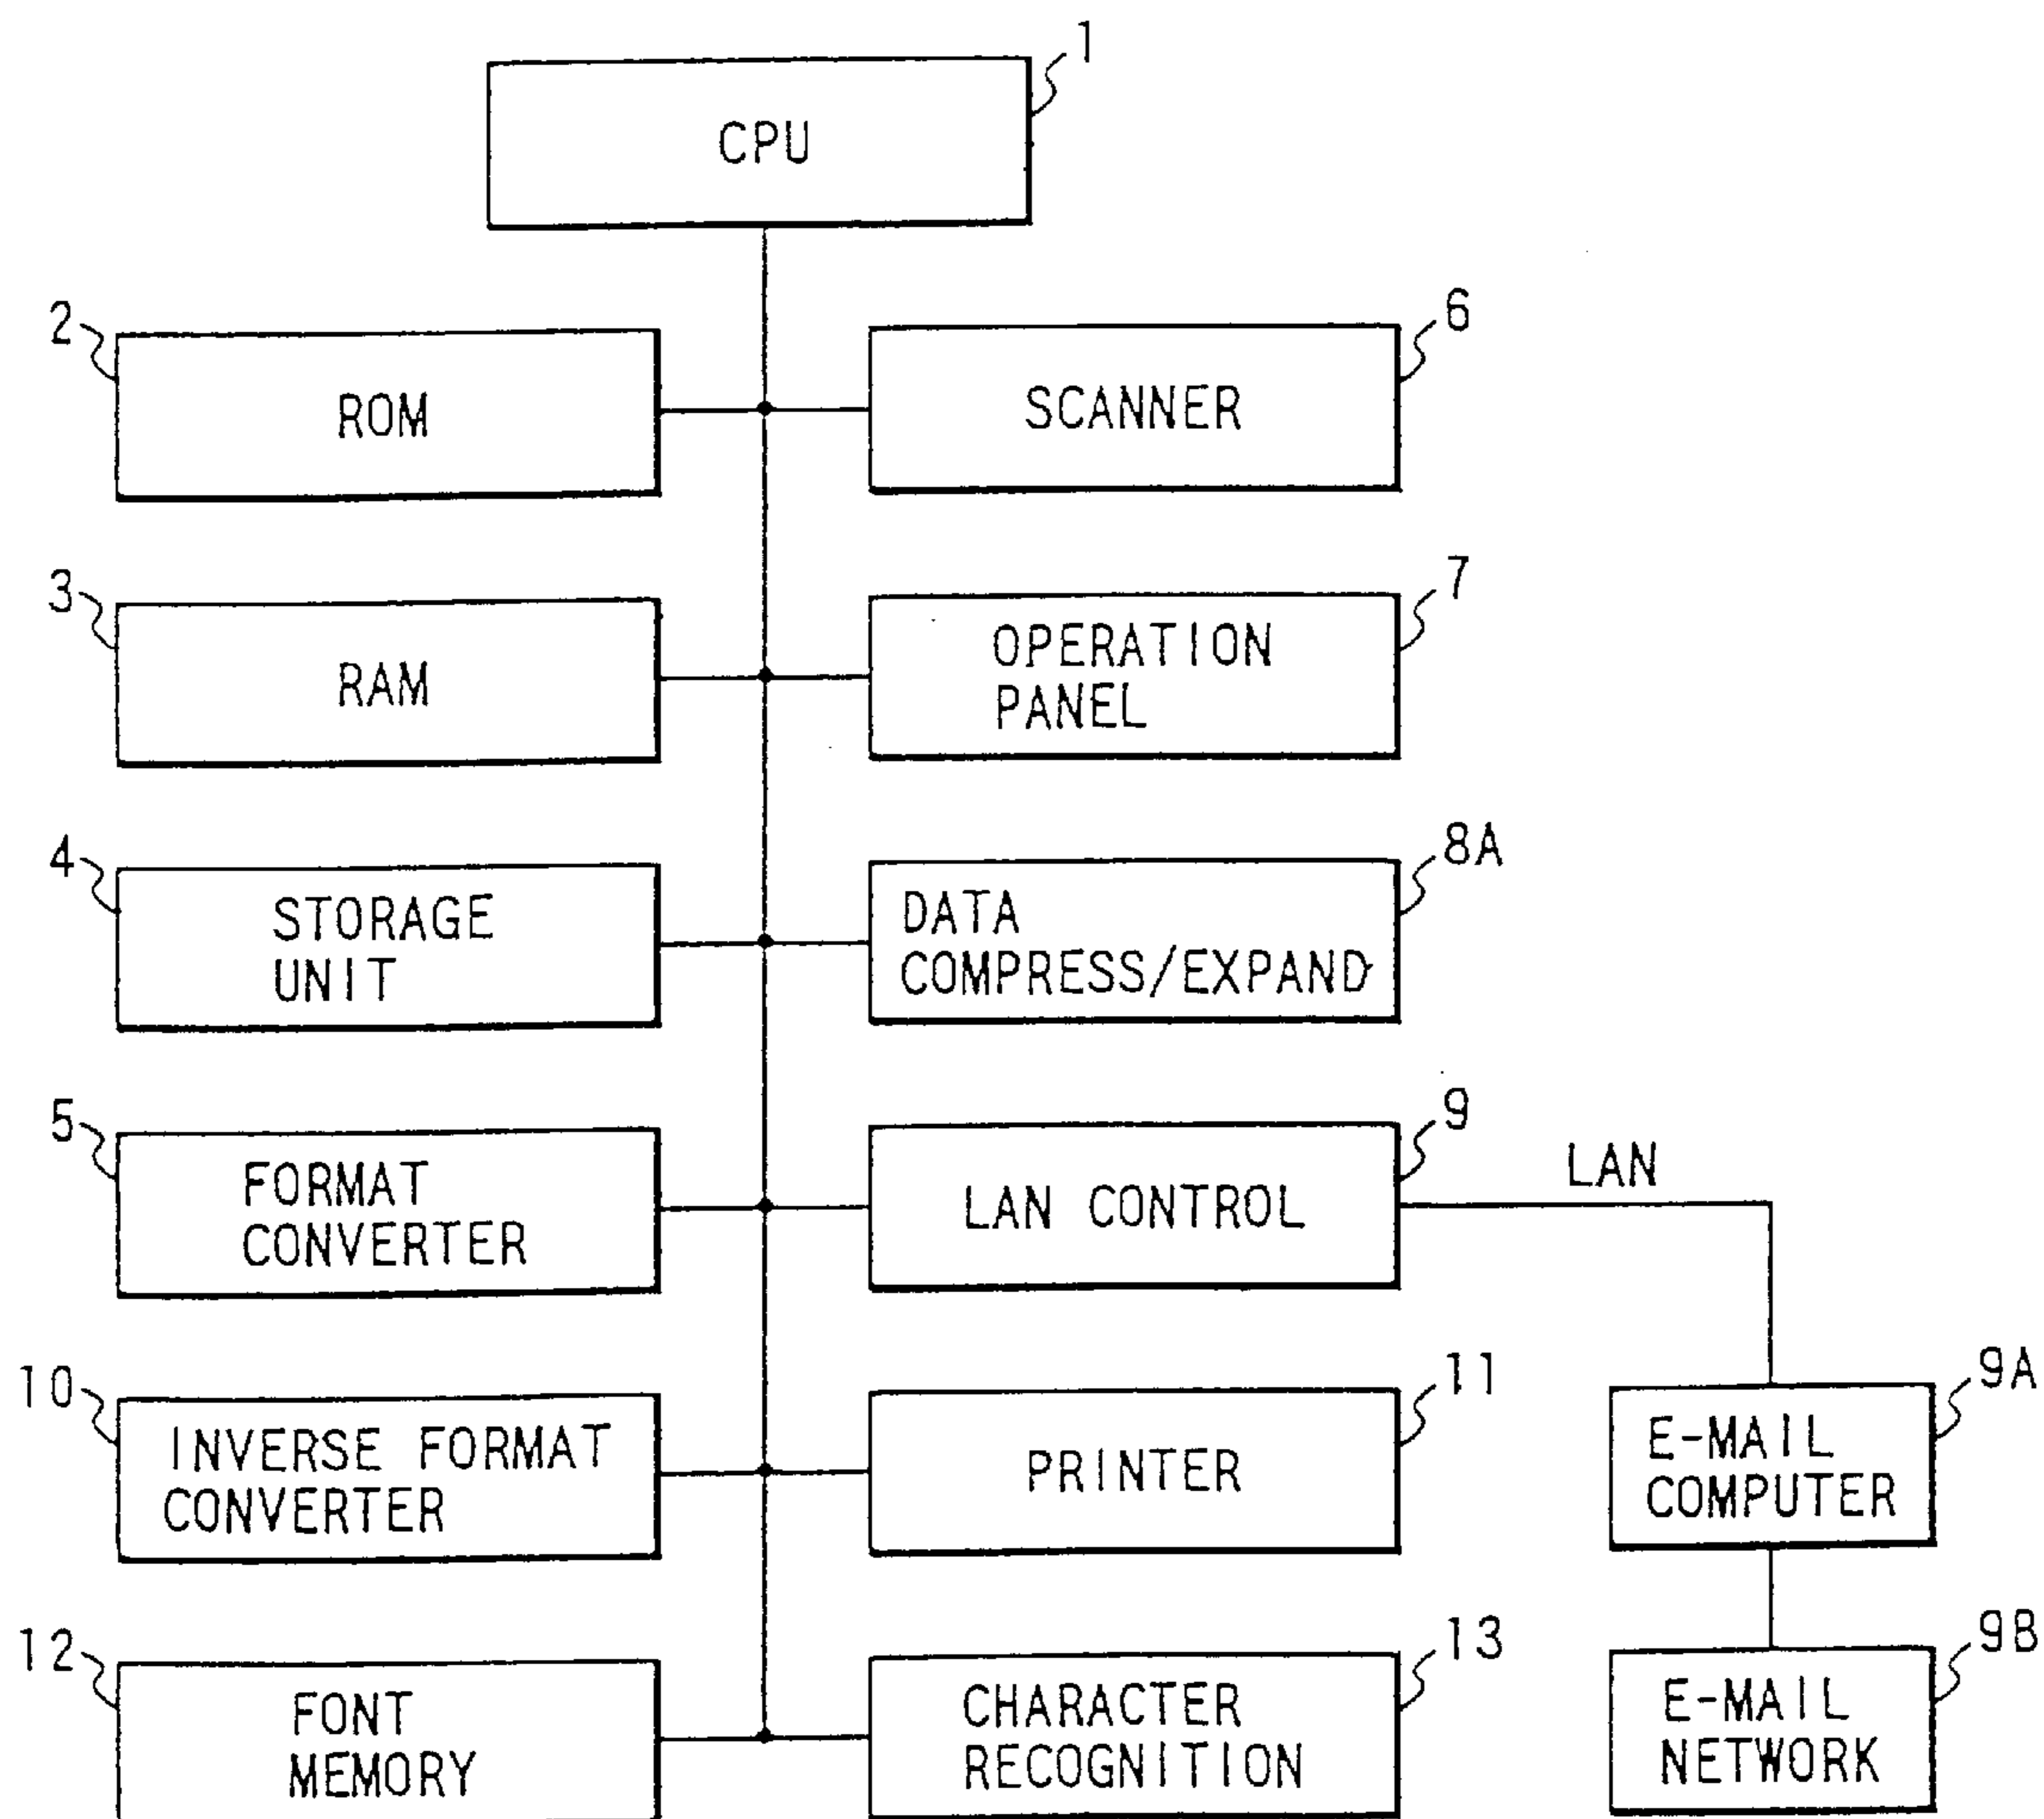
CPU 1

2 ROM

SCANNER 6

3 RAM

OPERATION PANEL 7

4 STORAGE UNIT

DATA COMPRESS/EXPAND 8A

5 FORMAT CONVERTER

LAN CONTROL 9

LAN

10 INVERSE FORMAT CONVERTER

PRINTER 11

E-MAIL COMPUTER 9A

12 FONT MEMORY

CHARACTER RECOGNITION 13

E-MAIL NETWORK 9B